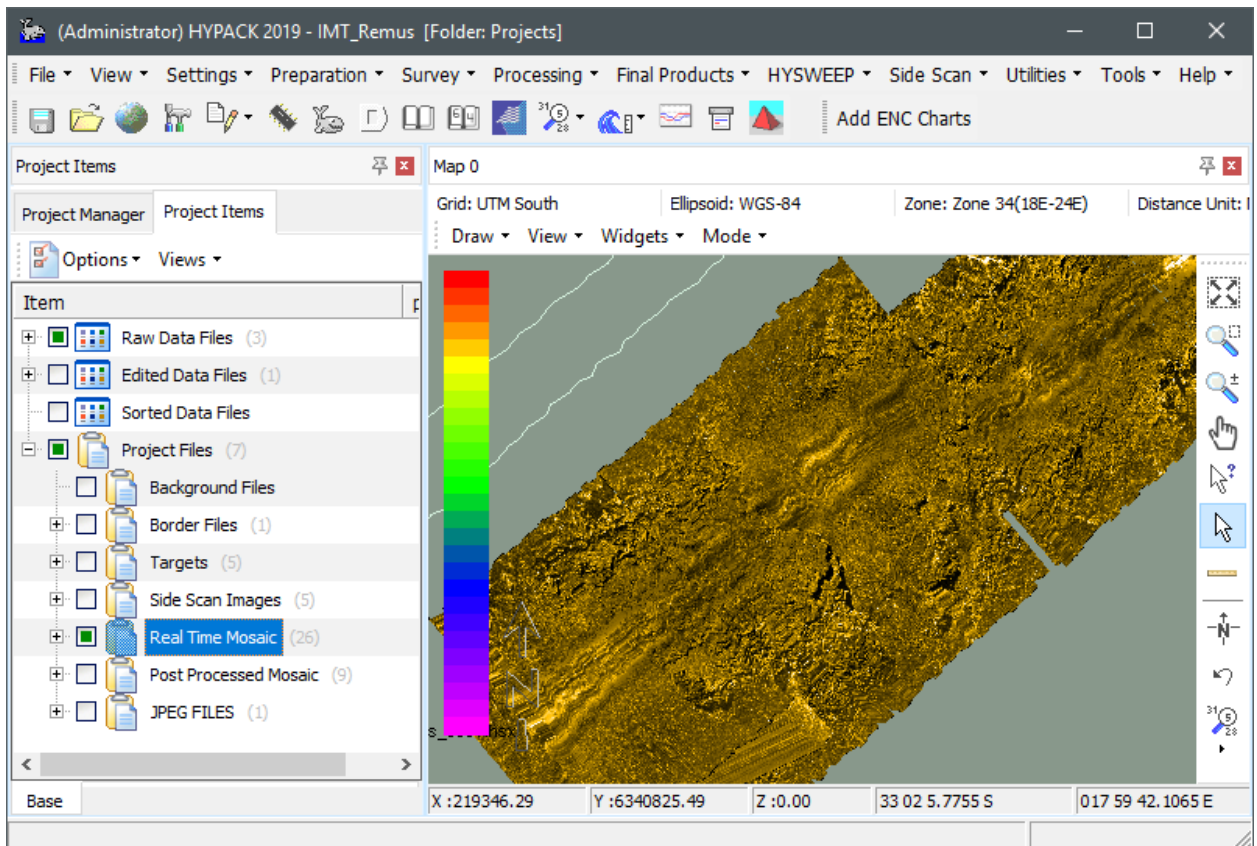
(Administrator) HYPACK 2019 - IMT_Remus [Folder: Projects]

File ▾ View ▾ Settings ▾ Preparation ▾ Survey ▾ Processing ▾ Final Products ▾ HYSWEEP ▾ Side Scan ▾ Utilities ▾ Tools ▾ Help ▾

Add ENC Charts

Project Items

Project Manager Project Items

Options ▾ Views ▾

Item

Raw Data Files (3)
Edited Data Files (1)
Sorted Data Files
Project Files (7)
Background Files
Border Files (1)
Targets (5)
Side Scan Images (5)
Real Time Mosaic (26)
Post Processed Mosaic (9)
JPEG FILES (1)

Base

Map 0

Grid: UTM South | Ellipsoid: WGS-84 | Zone: Zone 34(18E-24E) | Distance Unit: I

Draw ▾ View ▾ Widgets ▾ Mode ▾

s_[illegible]hsx

X :219346.29 | Y :6340825.49 | Z :0.00 | 33 02 5.7755 S | 017 59 42.1065 E